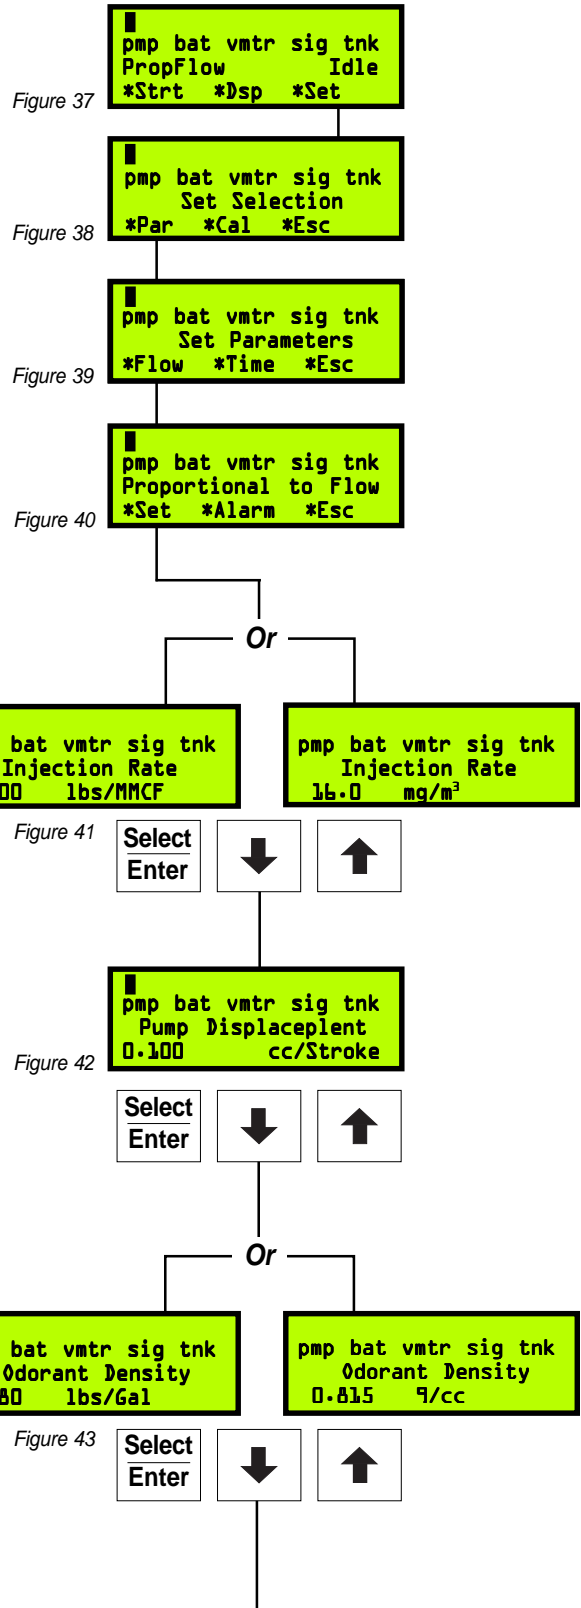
Figure 37

pmp bat vmtr sig tnk
PropFlow Idle
*Strt *Dsp *Set

Figure 38

pmp bat vmtr sig tnk
Set Selection
*Par *Cal *Esc

Figure 39

pmp bat vmtr sig tnk
Set Parameters
*Flow *Time *Esc

Figure 40

pmp bat vmtr sig tnk
Proportional to Flow
*Set *Alarm *Esc

Or

bat vmtr sig tnk
Injection Rate
00 lbs/MMCF

pmp bat vmtr sig tnk
Injection Rate
16.0 mg/m$^3$

Figure 41

Select
Enter

pmp bat vmtr sig tnk
Pump Displaceplent
0.100 cc/Stroke

Figure 42

Select
Enter

Or

bat vmtr sig tnk
Odorant Density
80 lbs/Gal

pmp bat vmtr sig tnk
Odorant Density
0.815 g/cc

Figure 43

Select
Enter